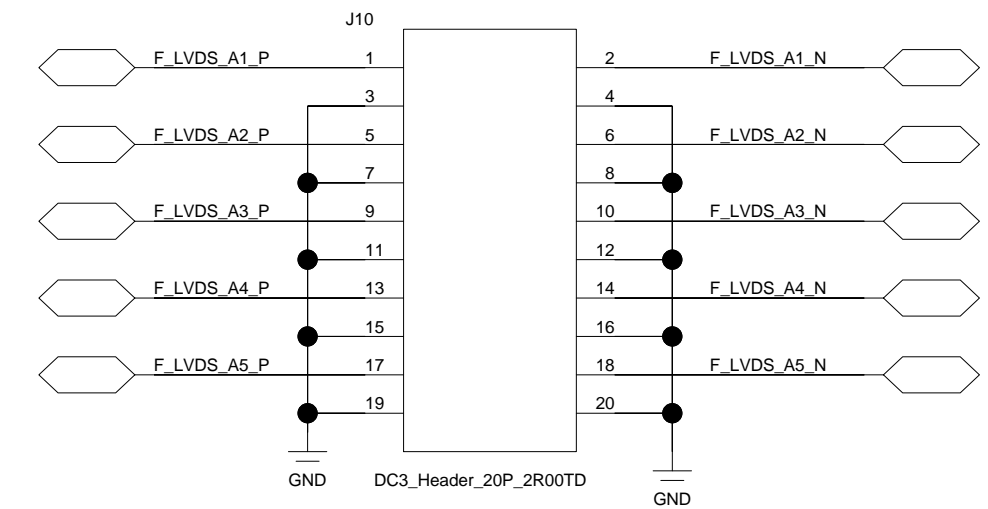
J10

F_LVDS_A1_P 1
3
F_LVDS_A2_P 5
7
F_LVDS_A3_P 9
11
F_LVDS_A4_P 13
15
F_LVDS_A5_P 17
19

2 F_LVDS_A1_N
4
6 F_LVDS_A2_N
8
10 F_LVDS_A3_N
12
14 F_LVDS_A4_N
16
18 F_LVDS_A5_N
20

GND
DC3_Header_20P_2R00TD
GND